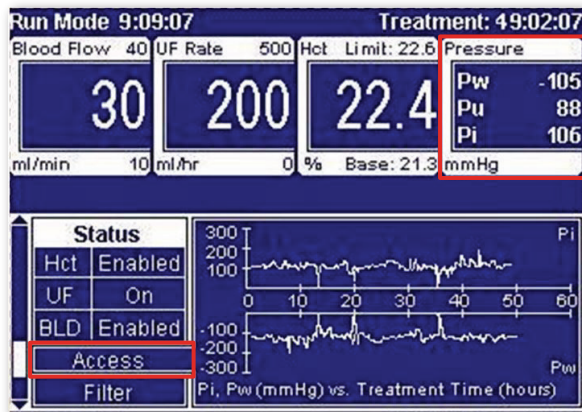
Run Mode 9:09:07

Treatment: 49:02:07

Blood Flow 40

30

ml/min 10

UF Rate 500

200

ml/hr 0

Hct Limit: 22.6

22.4

% Base: 21.3

Pressure

Pw -105

Pu 88

Pi 106

mmHg

Status

| Hct | Enabled |
|---|---|
| UF | On |
| BLD | Enabled |

Access

Filter

300

200

100

Pi

0 10 20 30 40 50 60

-100

-200

-300

Pw

Pi, Pw (mmHg) vs. Treatment Time (hours)